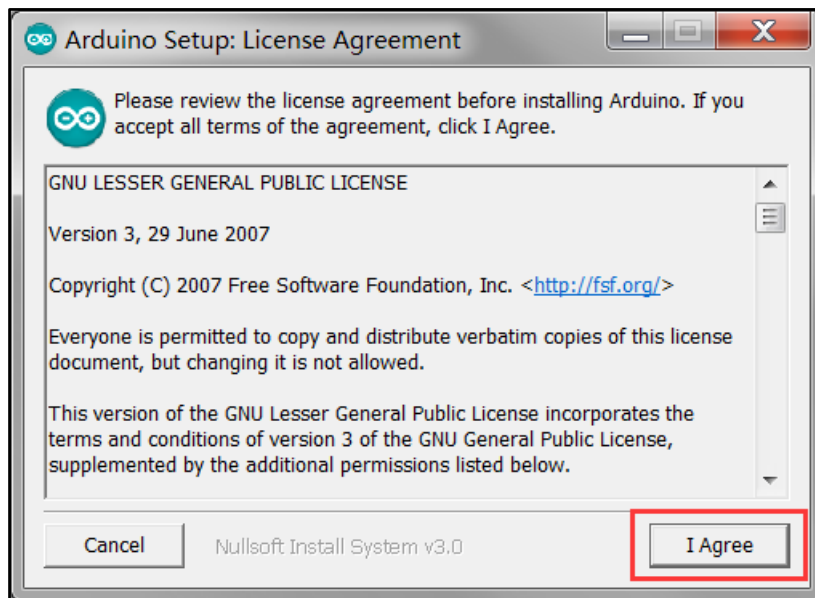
Arduino Setup: License Agreement

Please review the license agreement before installing Arduino. If you accept all terms of the agreement, click I Agree.

GNU LESSER GENERAL PUBLIC LICENSE

Version 3, 29 June 2007

Copyright (C) 2007 Free Software Foundation, Inc. <http://fsf.org/>

Everyone is permitted to copy and distribute verbatim copies of this license document, but changing it is not allowed.

This version of the GNU Lesser General Public License incorporates the terms and conditions of version 3 of the GNU General Public License, supplemented by the additional permissions listed below.

Cancel

Nullsoft Install System v3.0

I Agree